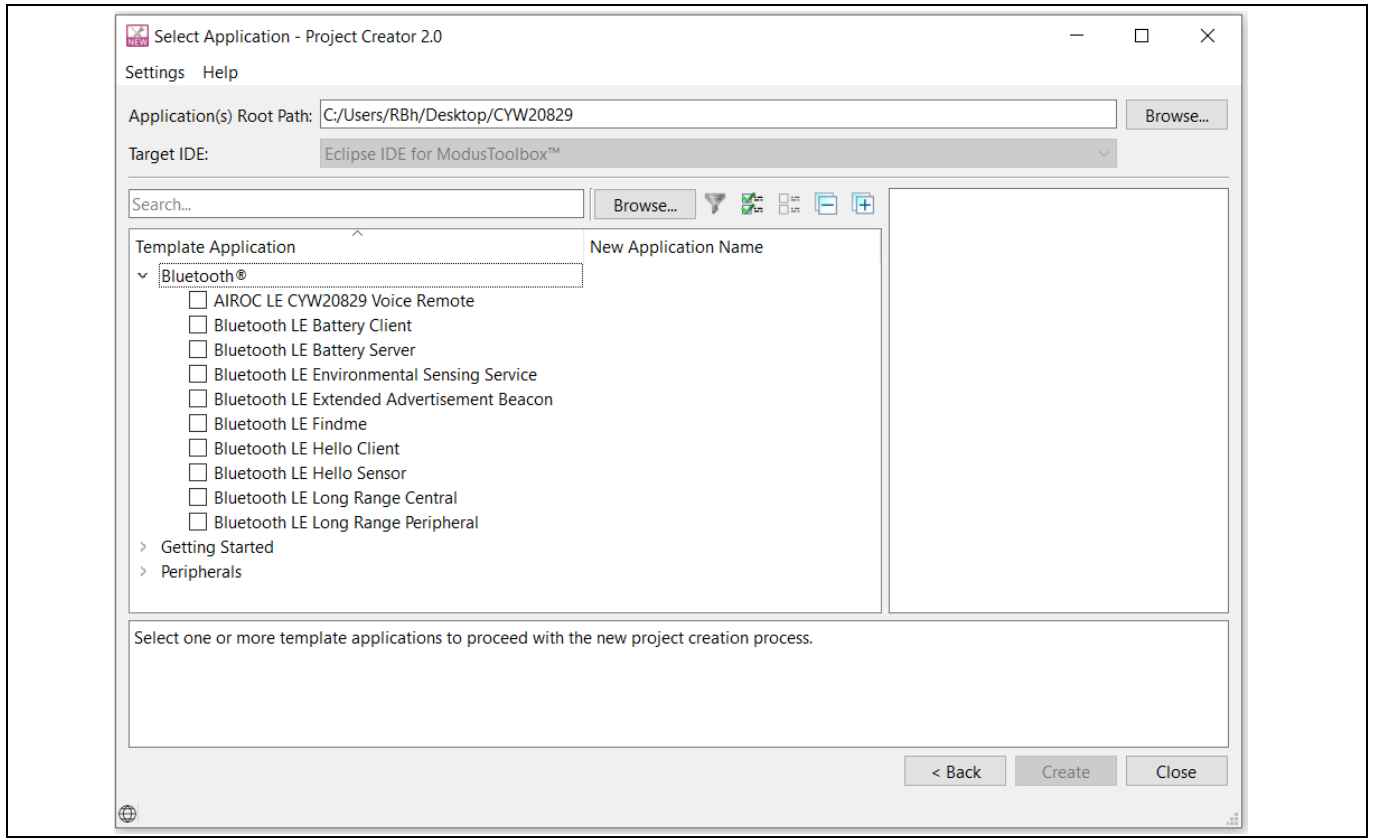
NEW Select Application - Project Creator 2.0

Settings Help

Application(s) Root Path: C:/Users/RBh/Desktop/CYW20829 Browse...

Target IDE: Eclipse IDE for ModusToolbox™

Search... Browse...

| Template Application | New Application Name |
|---|---|

Bluetooth®
AIROC LE CYW20829 Voice Remote
Bluetooth LE Battery Client
Bluetooth LE Battery Server
Bluetooth LE Environmental Sensing Service
Bluetooth LE Extended Advertisement Beacon
Bluetooth LE Findme
Bluetooth LE Hello Client
Bluetooth LE Hello Sensor
Bluetooth LE Long Range Central
Bluetooth LE Long Range Peripheral
Getting Started
Peripherals

Select one or more template applications to proceed with the new project creation process.

< Back Create Close